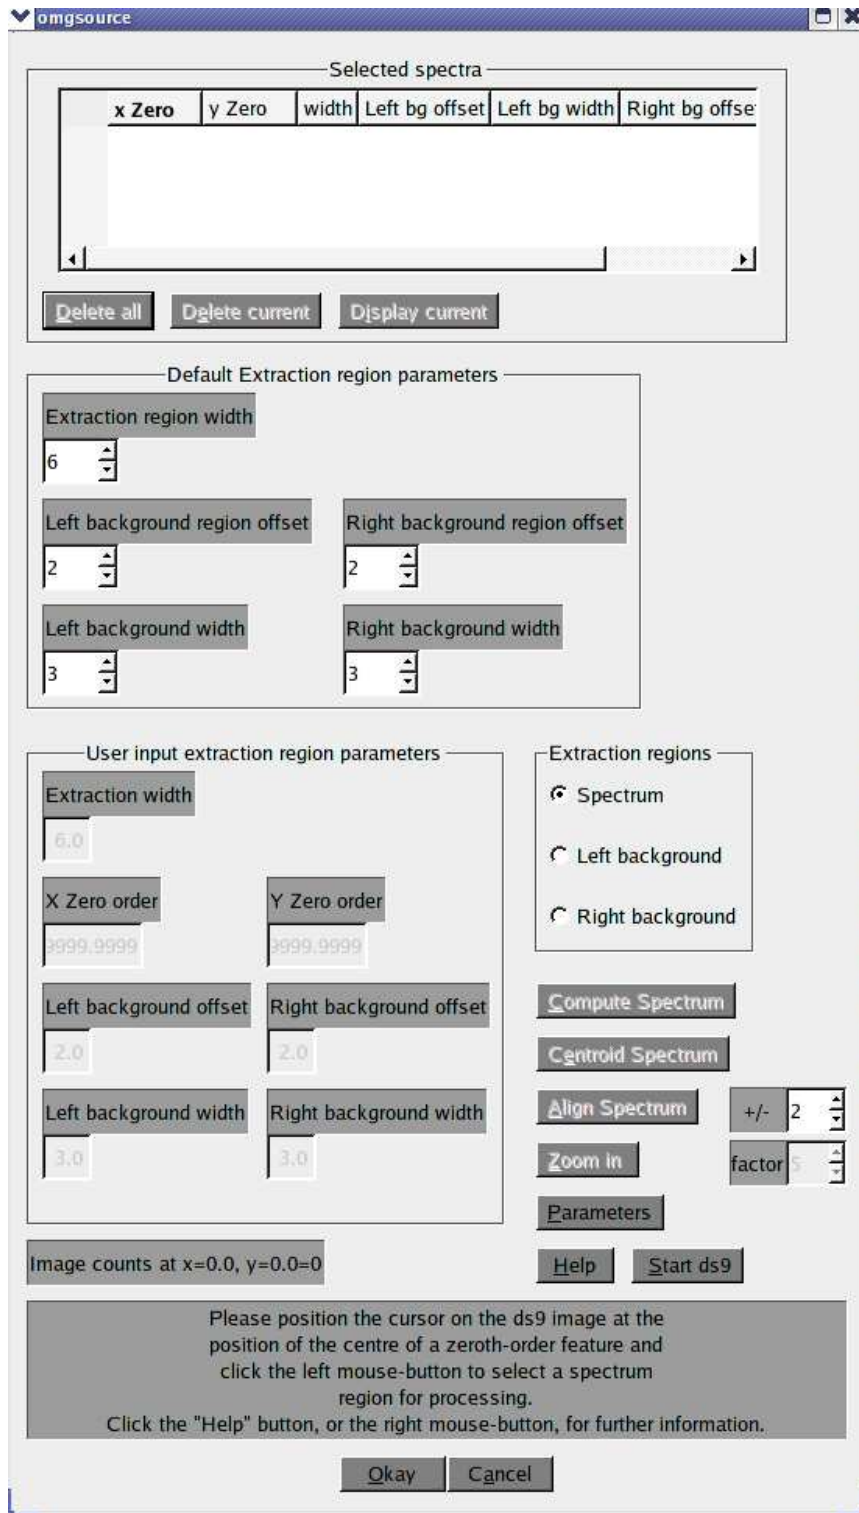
omgsource

Selected spectra

| x Zero | y Zero | width | Left bg offset | Left bg width | Right bg offse |
|---|---|---|---|---|---|

Delete all  Delete current  Display current

Default Extraction region parameters

Extraction region width
6

Left background region offset
2

Right background region offset
2

Left background width
3

Right background width
3

User input extraction region parameters

Extraction width
6.0

X Zero order
3999.9999

Y Zero order
3999.9999

Left background offset
2.0

Right background offset
2.0

Left background width
3.0

Right background width
3.0

Extraction regions
Spectrum
Left background
Right background

Compute Spectrum
Centroid Spectrum
Align Spectrum
+/- 2
Zoom in
factor 5
Parameters
Help  Start ds9

Image counts at x=0.0, y=0.0=0

Please position the cursor on the ds9 image at the position of the centre of a zeroth-order feature and click the left mouse-button to select a spectrum region for processing.
Click the "Help" button, or the right mouse-button, for further information.

Okay  Cancel